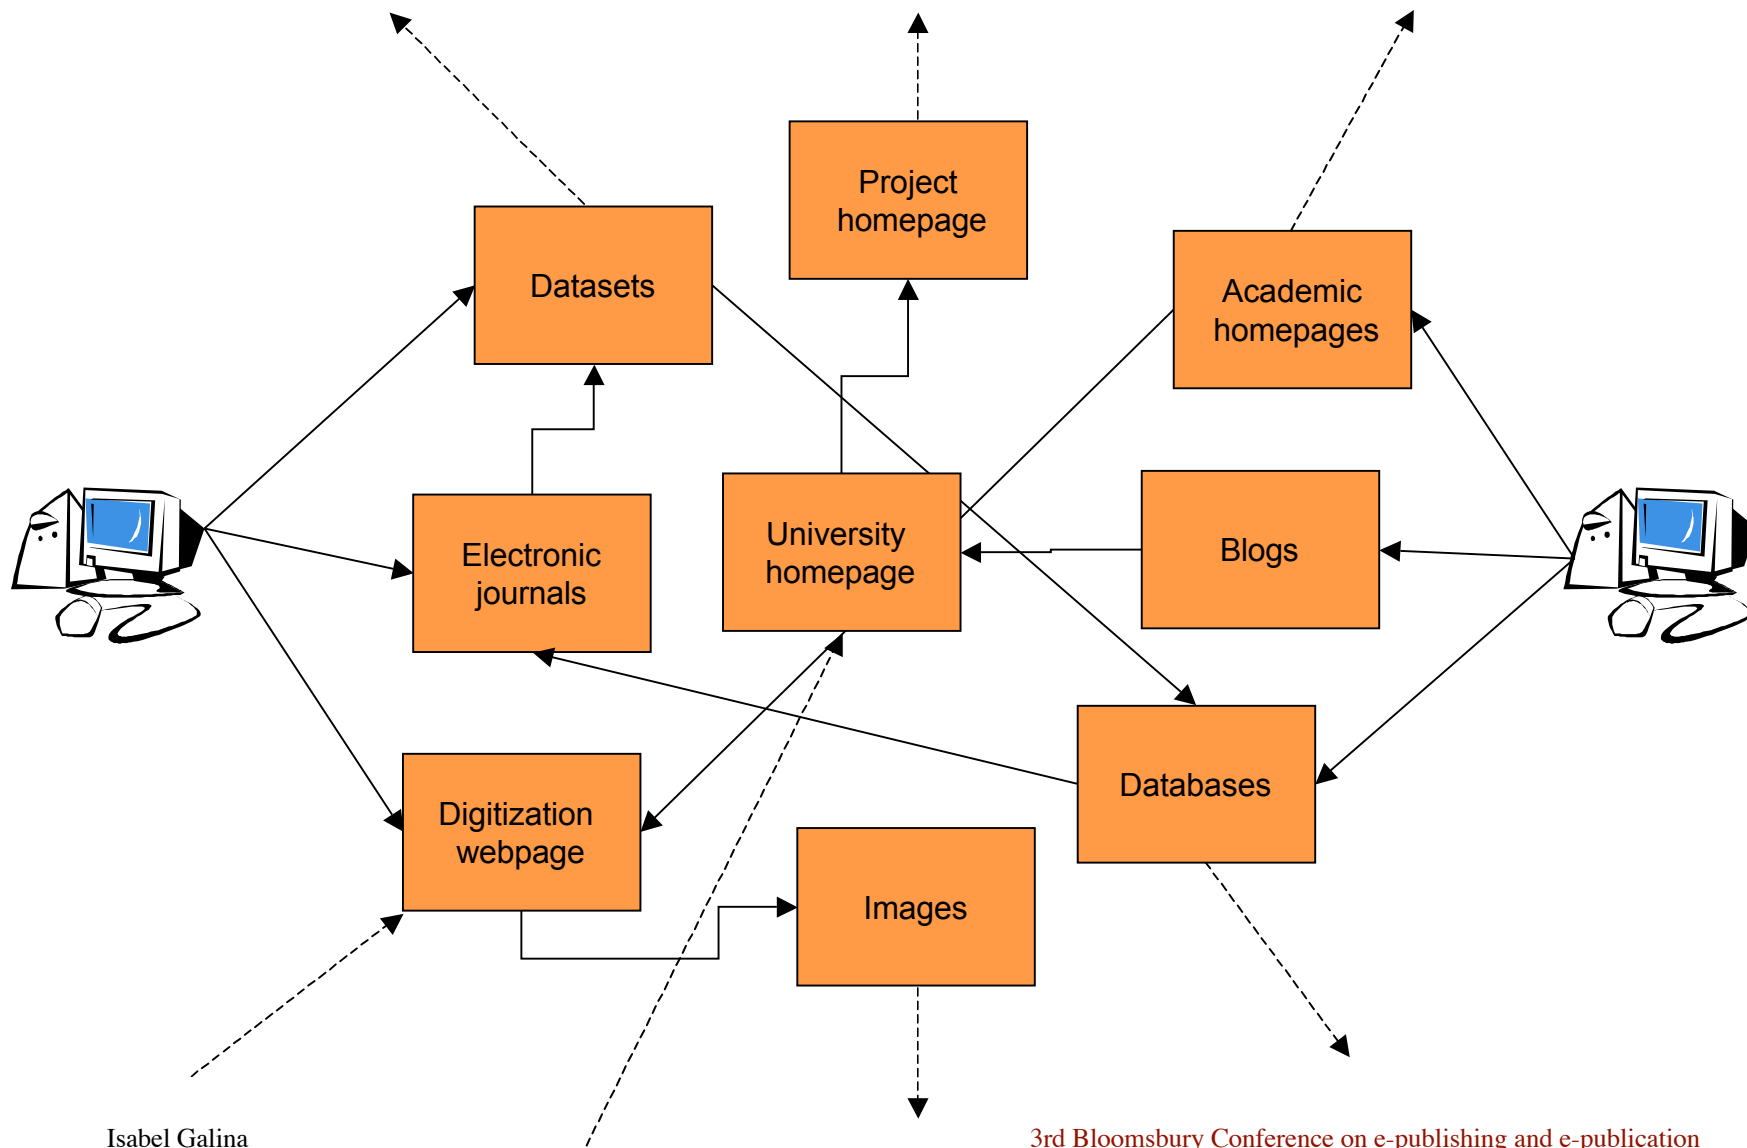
Project homepage

Datasets

Academic homepages

Electronic journals

University homepage

Blogs

Digitization webpage

Databases

Images

Isabel Galina

3rd Bloomsbury Conference on e-publishing and e-publication